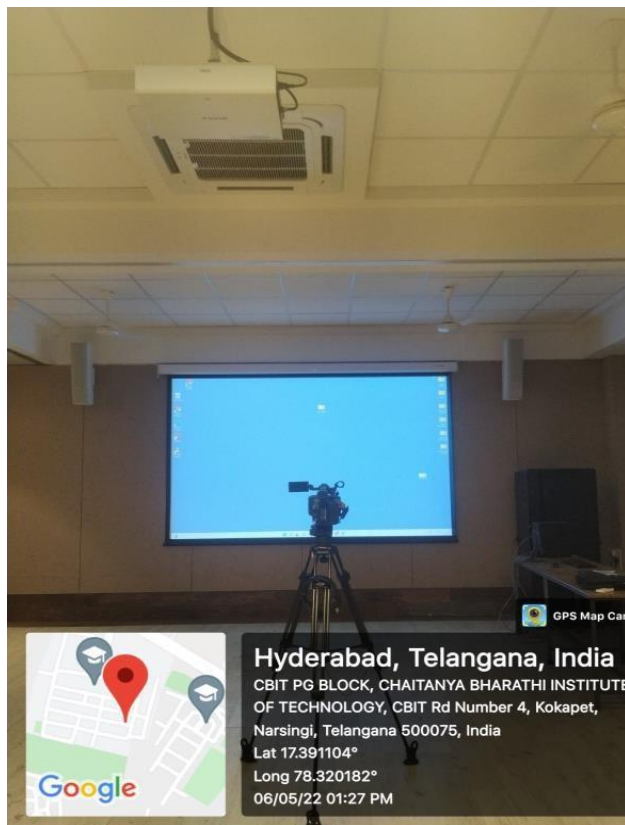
GPS Map Ca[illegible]

Google

Hyderabad, Telangana, India
CBIT PG BLOCK, CHAITANYA BHARATHI INSTITUTE OF TECHNOLOGY, CBIT Rd Number 4, Kokapet, Narsingi, Telangana 500075, India
Lat 17.391104°
Long 78.320182°
06/05/22 01:27 PM